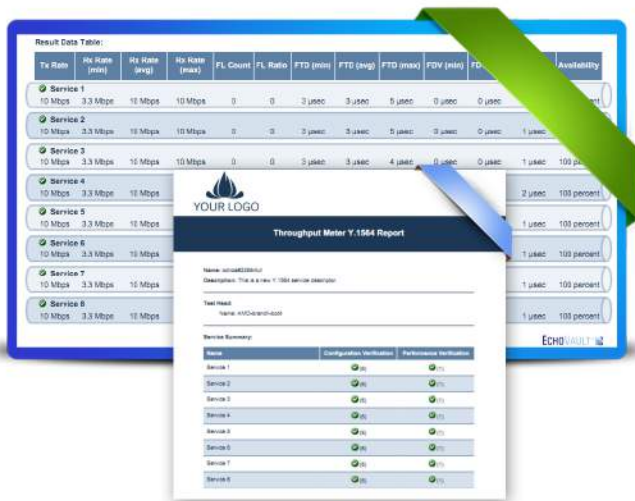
Result Data Table:

| Tx Rate | Rx Rate (min) | Rx Rate (avg) | Rx Rate (max) | FL Count | FL Ratio | FTD (min) | FTD (avg) | FTD (max) | FDV (min) | FD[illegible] | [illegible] | Availability |
|---|---|---|---|---|---|---|---|---|---|---|---|---|
| Service 1 | | | | | | | | | | | | |
| 10 Mbps | 3.3 Mbps | 10 Mbps | 10 Mbps | 0 | 0 | 3 µsec | 3 µsec | 5 µsec | 0 µsec | 0 µsec | | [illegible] percent |
| Service 2 | | | | | | | | | | | | |
| 10 Mbps | 3.3 Mbps | 10 Mbps | 10 Mbps | 0 | 0 | 3 µsec | 3 µsec | 5 µsec | 0 µsec | 0 µsec | 1 µsec | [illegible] |
| Service 3 | | | | | | | | | | | | |
| 10 Mbps | 3.3 Mbps | 10 Mbps | 10 Mbps | 0 | 0 | 3 µsec | 3 µsec | 4 µsec | 0 µsec | 0 µsec | 1 µsec | 100 p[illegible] |
| Service 4 | | | | | | | | | | | | |
| 10 Mbps | 3.3 Mbps | 10 Mbps | | | | | | | | | 2 µsec | 100 percent |
| Service 5 | | | | | | | | | | | | |
| 10 Mbps | 3.3 Mbps | 10 Mbps | | | | | | | | | 1 µsec | 100 percent |
| Service 6 | | | | | | | | | | | | |
| 10 Mbps | 3.3 Mbps | 10 Mbps | | | | | | | | | 1 µsec | 100 percent |
| Service 7 | | | | | | | | | | | | |
| 10 Mbps | 3.3 Mbps | 10 Mbps | | | | | | | | | 1 µsec | 100 percent |
| Service 8 | | | | | | | | | | | | |
| 10 Mbps | 3.3 Mbps | 10 Mbps | | | | | | | | | 1 µsec | 100 percent |

ECHOVAULT

YOUR LOGO

Throughput Meter Y.1564 Report

Name: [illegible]
Description: This is a new Y.1564 service descriptor

Test Head:
Name: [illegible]

Service Summary:

| Name | Configuration Verification | Performance Verification |
|---|---|---|
| Service 1 | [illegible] | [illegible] |
| Service 2 | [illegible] | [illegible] |
| Service 3 | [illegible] | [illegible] |
| Service 4 | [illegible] | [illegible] |
| Service 5 | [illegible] | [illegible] |
| Service 6 | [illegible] | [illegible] |
| Service 7 | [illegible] | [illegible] |
| Service 8 | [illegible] | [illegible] |